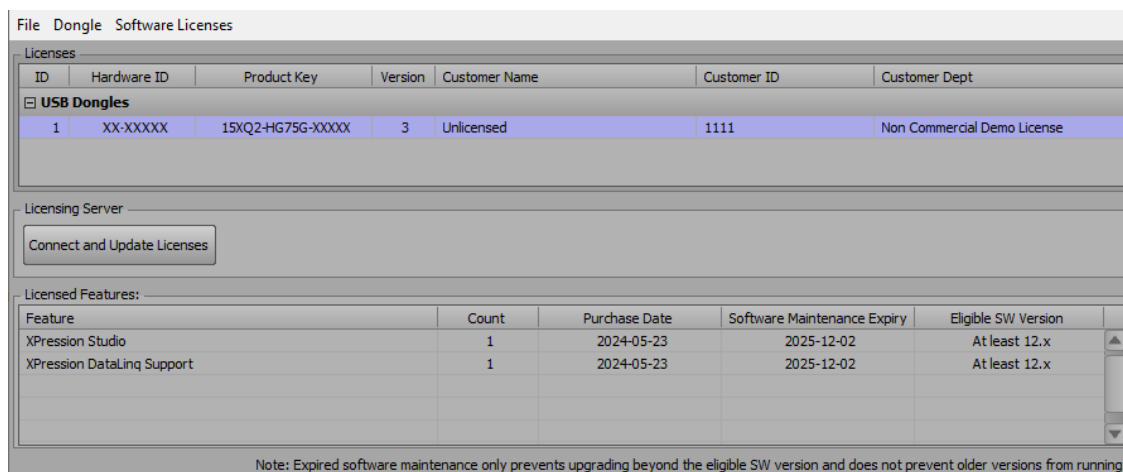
File Dongle Software Licenses

Licenses

| ID | Hardware ID | Product Key | Version | Customer Name | Customer ID | Customer Dept |
|---|---|---|---|---|---|---|
| ⊟ USB Dongles | | | | | | |
| 1 | XX-XXXXX | 15XQ2-HG75G-XXXXX | 3 | Unlicensed | 1111 | Non Commercial Demo License |

Licensing Server

Connect and Update Licenses

Licensed Features:

| Feature | Count | Purchase Date | Software Maintenance Expiry | Eligible SW Version |
|---|---|---|---|---|
| XPression Studio | 1 | 2024-05-23 | 2025-12-02 | At least 12.x |
| XPression DataLinq Support | 1 | 2024-05-23 | 2025-12-02 | At least 12.x |

Note: Expired software maintenance only prevents upgrading beyond the eligible SW version and does not prevent older versions from running